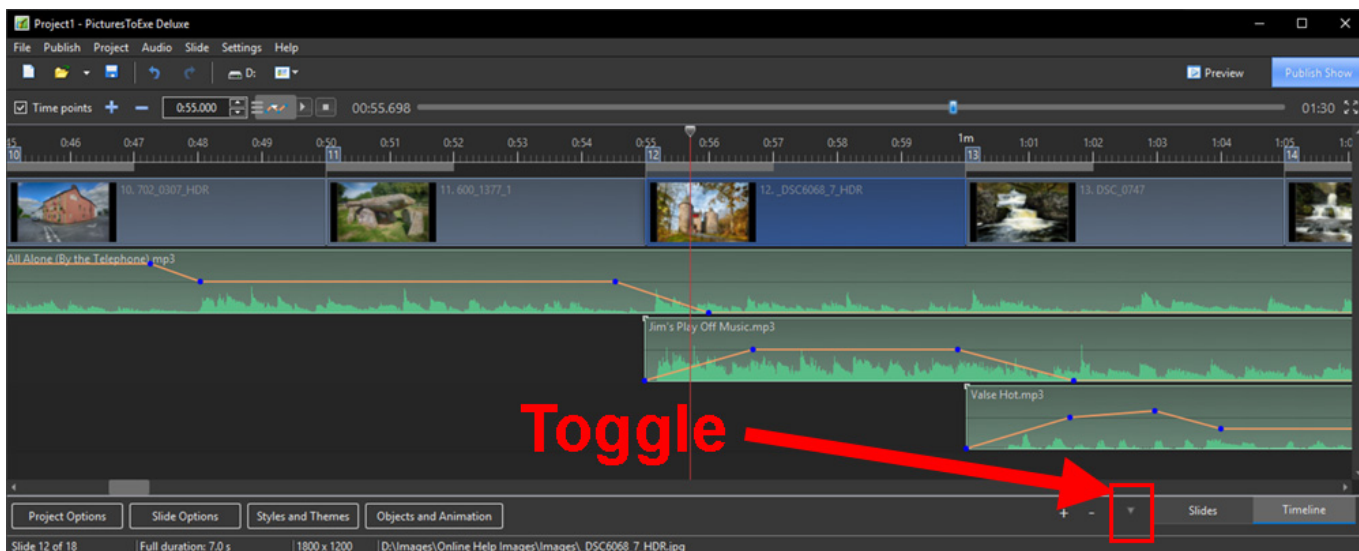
Project1 - PicturesToExe Deluxe

File Publish Project Audio Slide Settings Help

D:

Preview

Publish Show

Time points + − 0:55.000 00:55.698 01:30

:45 0:46 0:47 0:48 0:49 0:50 0:51 0:52 0:53 0:54 0:55 0:56 0:57 0:58 0:59 1m 1:01 1:02 1:03 1:04 1:05 1:0

10 11 12 13 14

10. 702_0307_HDR

11. 600_1377_1

12. _DSC6068_7_HDR

13. DSC_0747

All Alone (By the Telephone).mp3

Jim's Play Off Music.mp3

Valse Hot.mp3

Toggle

Project Options Slide Options Styles and Themes Objects and Animation

+ -

Slides Timeline

Slide 12 of 18 Full duration: 7.0 s 1800 x 1200 D:\Images\Online Help Images\Images\_DSC6068_7_HDR.jpg